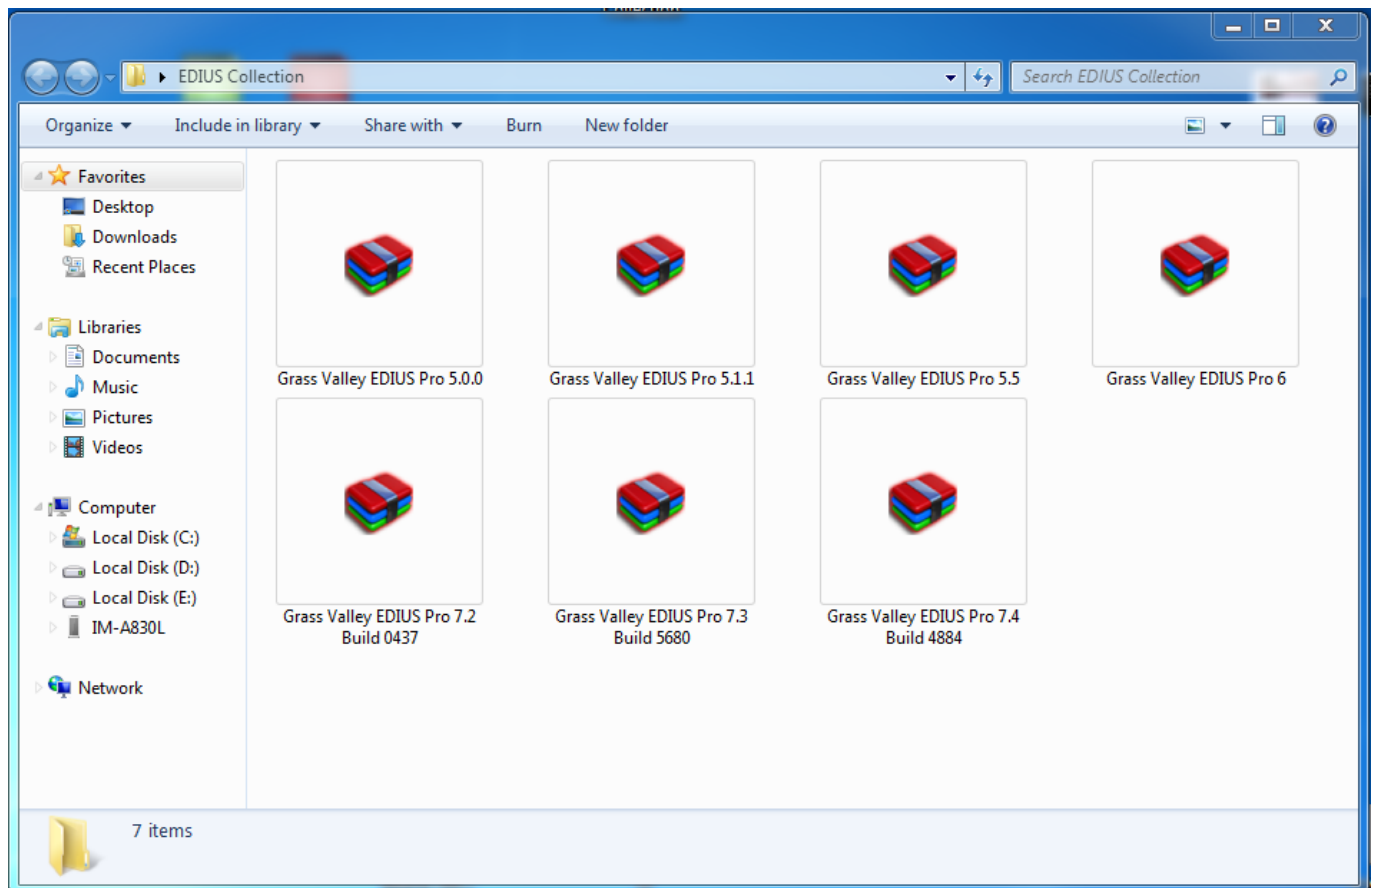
EDIUS Collection

Search EDIUS Collection

Organize ▾ Include in library ▾ Share with ▾ Burn New folder

Favorites
Desktop
Downloads
Recent Places

Libraries
Documents
Music
Pictures
Videos

Computer
Local Disk (C:)
Local Disk (D:)
Local Disk (E:)
IM-A830L

Network

Grass Valley EDIUS Pro 5.0.0
Grass Valley EDIUS Pro 5.1.1
Grass Valley EDIUS Pro 5.5
Grass Valley EDIUS Pro 6
Grass Valley EDIUS Pro 7.2 Build 0437
Grass Valley EDIUS Pro 7.3 Build 5680
Grass Valley EDIUS Pro 7.4 Build 4884

7 items